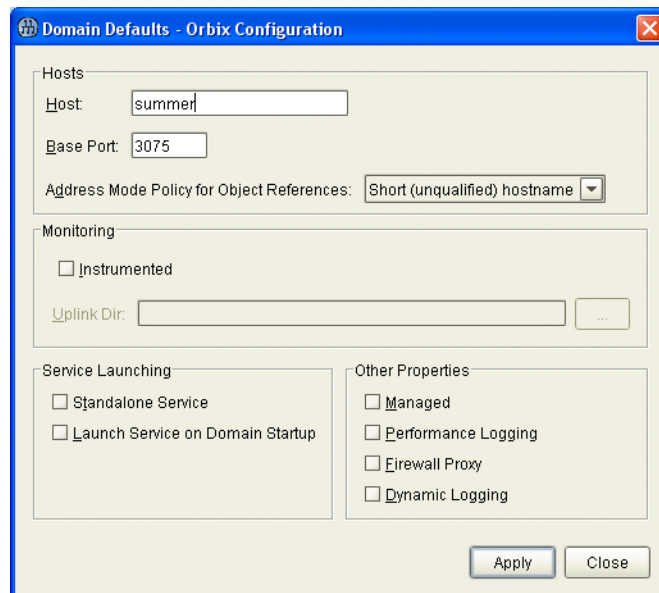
Domain Defaults - Orbix Configuration

Hosts

Host: summer

Base Port: 3075

Address Mode Policy for Object References: Short (unqualified) hostname

Monitoring

Instrumented

Uplink Dir:

...

Service Launching

Standalone Service

Launch Service on Domain Startup

Other Properties

Managed

Performance Logging

Firewall Proxy

Dynamic Logging

Apply

Close